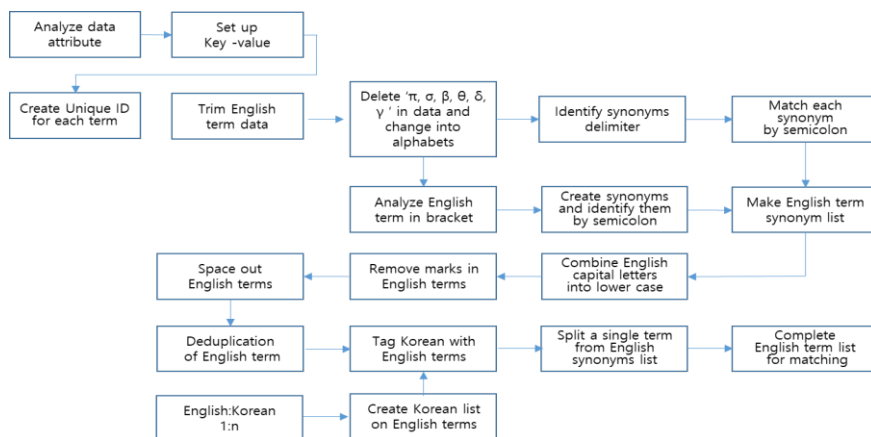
Analyze data attribute

Set up Key -value

Create Unique ID for each term

Trim English term data

Delete 'π, σ, β, θ, δ, γ ' in data and change into alphabets

Identify synonyms delimiter

Match each synonym by semicolon

Analyze English term in bracket

Create synonyms and identify them by semicolon

Make English term synonym list

Space out English terms

Remove marks in English terms

Combine English capital letters into lower case

Deduplication of English term

Tag Korean with English terms

Split a single term from English synonyms list

Complete English term list for matching

English:Korean 1:n

Create Korean list on English terms